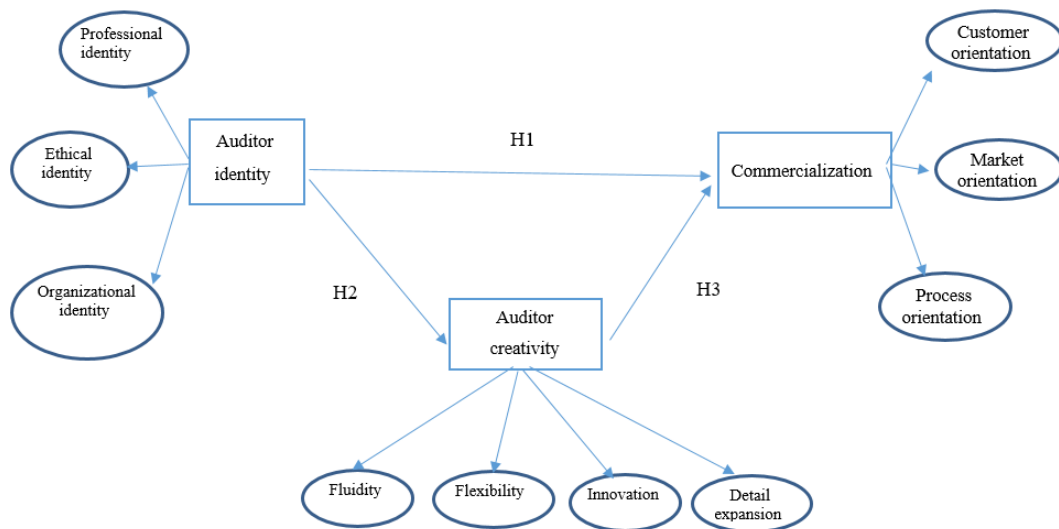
Professional identity

Ethical identity

Organizational identity

Auditor identity

H1

Commercialization

Customer orientation

Market orientation

Process orientation

H2

H3

Auditor creativity

Fluidity

Flexibility

Innovation

Detail expansion